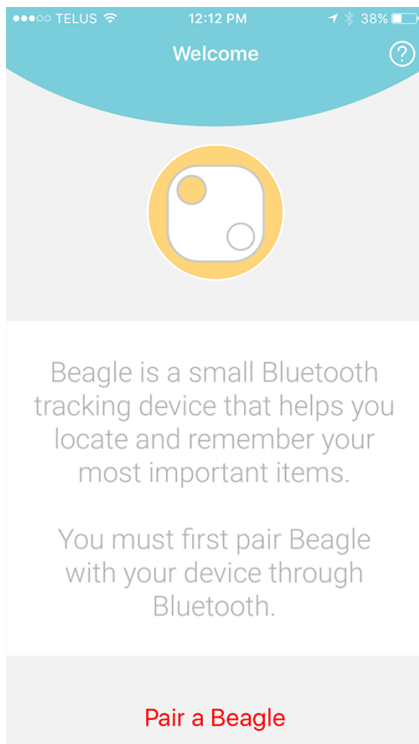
●●●○○ TELUS 12:12 PM 38%

Welcome

?

Beagle is a small Bluetooth tracking device that helps you locate and remember your most important items.

You must first pair Beagle with your device through Bluetooth.

Pair a Beagle